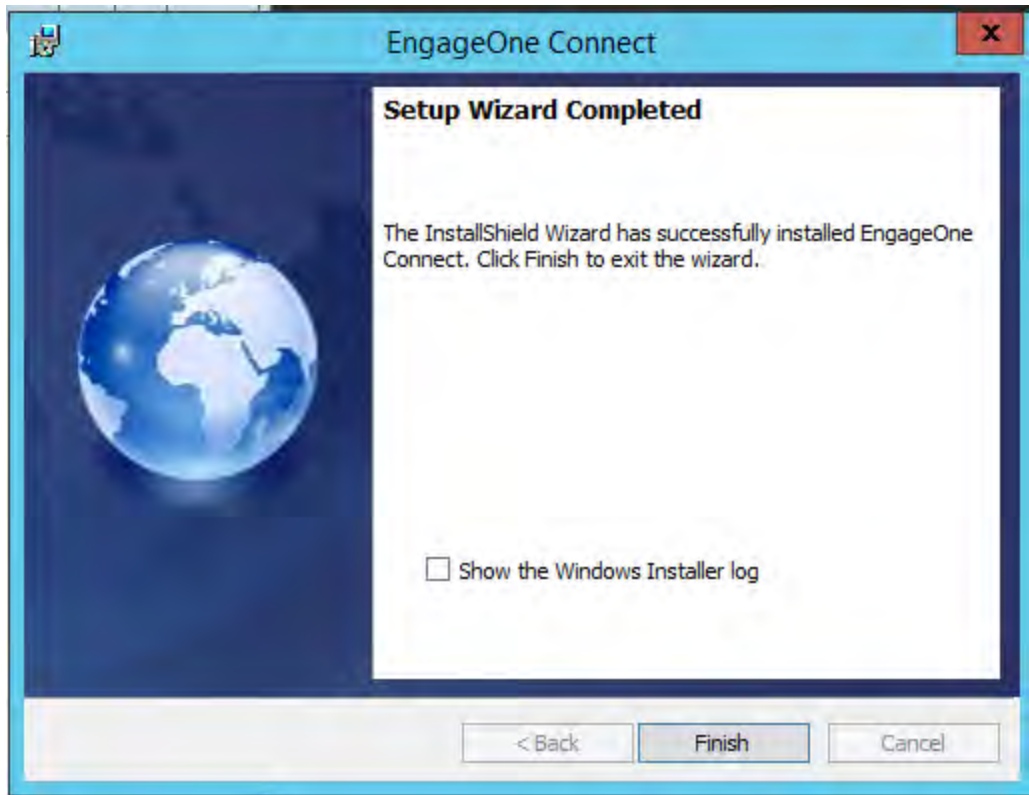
EngageOne Connect

x

Setup Wizard Completed

The InstallShield Wizard has successfully installed EngageOne Connect. Click Finish to exit the wizard.

Show the Windows Installer log

< Back

Finish

Cancel